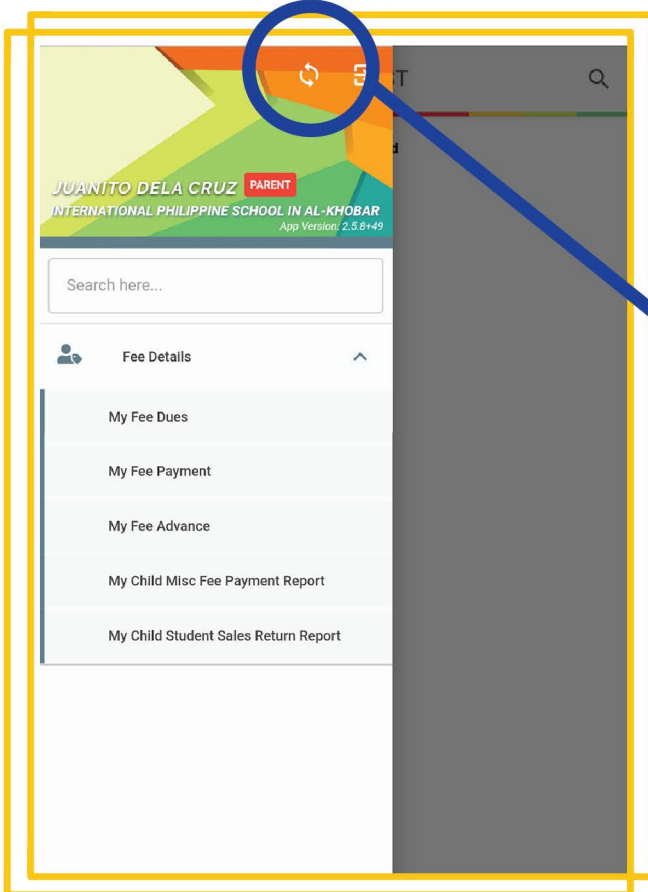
JUANITO DELA CRUZ PARENT
INTERNATIONAL PHILIPPINE SCHOOL IN AL-KHOBAR
App Version: 2.5.6+49

Search here...

Fee Details

My Fee Dues

My Fee Payment

My Fee Advance

My Child Misc Fee Payment Report

My Child Student Sales Return Report